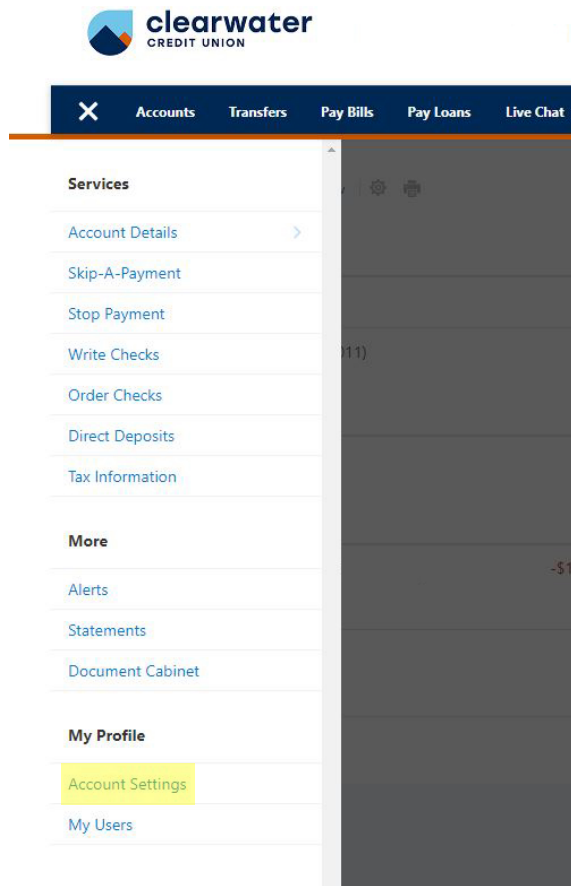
clearwater
CREDIT UNION

Accounts Transfers Pay Bills Pay Loans Live Chat

Services

Account Details

Skip-A-Payment

Stop Payment

Write Checks

Order Checks

Direct Deposits

Tax Information

More

Alerts

Statements

Document Cabinet

My Profile

Account Settings

My Users

011)

-$1